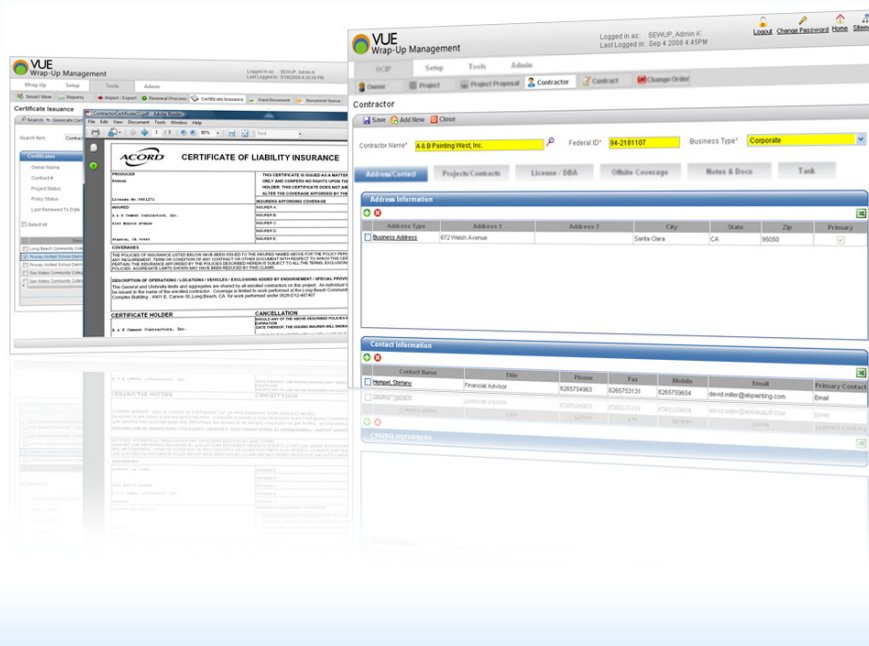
VUE
Wrap-Up Management

Logged in as: SEWUP, Admin K
Last Logged in: 5/18/2009 4:35:59 PM

Wrap-Up Setup Tools Admin

Smart View Reports Import / Export Renewal Process Certificate Issuance Sent Document Document Queue

Certificate Issuance

Search Generate Cert

Search Item Contractor

Certificates

Owner Name
Contract #
Project Status
Policy Status
Last Renewed To Date

Select All

Long Beach Community Coll
Poway Unified School Distric
Poway Unified School Distric
San Mateo Community Colleg
San Mateo Community Colleg

File Edit View Document Tools Window Help

80%

Find

ACORD

CERTIFICATE OF LIABILITY INSURANCE

PRODUCER

THIS CERTIFICATE IS ISSUED AS A MATTER ONLY AND CONFERS NO RIGHTS UPON THE HOLDER. THIS CERTIFICATE DOES NOT AMEND ALTER THE COVERAGE AFFORDED BY THE

INSURERS AFFORDING COVERAGE

INSURED

A & B Cement Contractors, Inc.

INSURER A:
INSURER B:
INSURER C:
INSURER D:
INSURER E:

COVERAGES

THE POLICIES OF INSURANCE LISTED BELOW HAVE BEEN ISSUED TO THE INSURED NAMED ABOVE FOR THE POLICY PERIOD ANY REQUIREMENT, TERM OR CONDITION OF ANY CONTRACT OR OTHER DOCUMENT WITH RESPECT TO WHICH THIS CERT PERTAIN, THE INSURANCE AFFORDED BY THE POLICIES DESCRIBED HEREIN IS SUBJECT TO ALL THE TERMS, EXCLUSIONS POLICIES. AGGREGATE LIMITS SHOWN MAY HAVE BEEN REDUCED BY PAID CLAIMS.

DESCRIPTION OF OPERATIONS / LOCATIONS / VEHICLES / EXCLUSIONS ADDED BY ENDORSEMENT / SPECIAL PROVI

The General and Umbrella limits and aggregates are shared by all enrolled contractors on this project. An individual C be issued in the name of the enrolled contractor. Coverage is limited to work performed at the Long Beach Communit Complex Building , 4901 E. Carson St.,Long Beach, CA for work performed under 0826-D12-49740T

CERTIFICATE HOLDER

CANCELLATION

SHOULD ANY OF THE ABOVE DESCRIBED POLICIES BE EXPIRATION THEREOF, THE ISSUING INSURER WILL ENDEA

A & B Cement Contractors, Inc.

VUE
Wrap-Up Management

Logged in as: SEWUP, Admin K
Last Logged in: Sep 4 2009 4:45PM

Logout Change Password Home Sitem

OCIP Setup Tools Admin

Owner Project Project Proposal Contractor Contract Change Order

Contractor

Save Add New Close

Contractor Name* A & B Painting West, Inc.
Federal ID* 94-2181107
Business Type* Corporate

Address/Contact Projects/Contracts License / DBA Offsite Coverage Notes & Docs Task

Address Information

| | Address Type | Address 1 | Address 2 | City | State | Zip | Primary |
|---|---|---|---|---|---|---|---|
| | Business Address | 672 Walsh Avenue | | Santa Clara | CA | 95050 | |

Contact Information

| | Contact Name | Title | Phone | Fax | Mobile | Email | Primary Contact |
|---|---|---|---|---|---|---|---|
| | Hempel, Shelley | Financial Advisor | 6265754963 | 6265753131 | 6265759654 | david.miller@abpainting.com | Email |